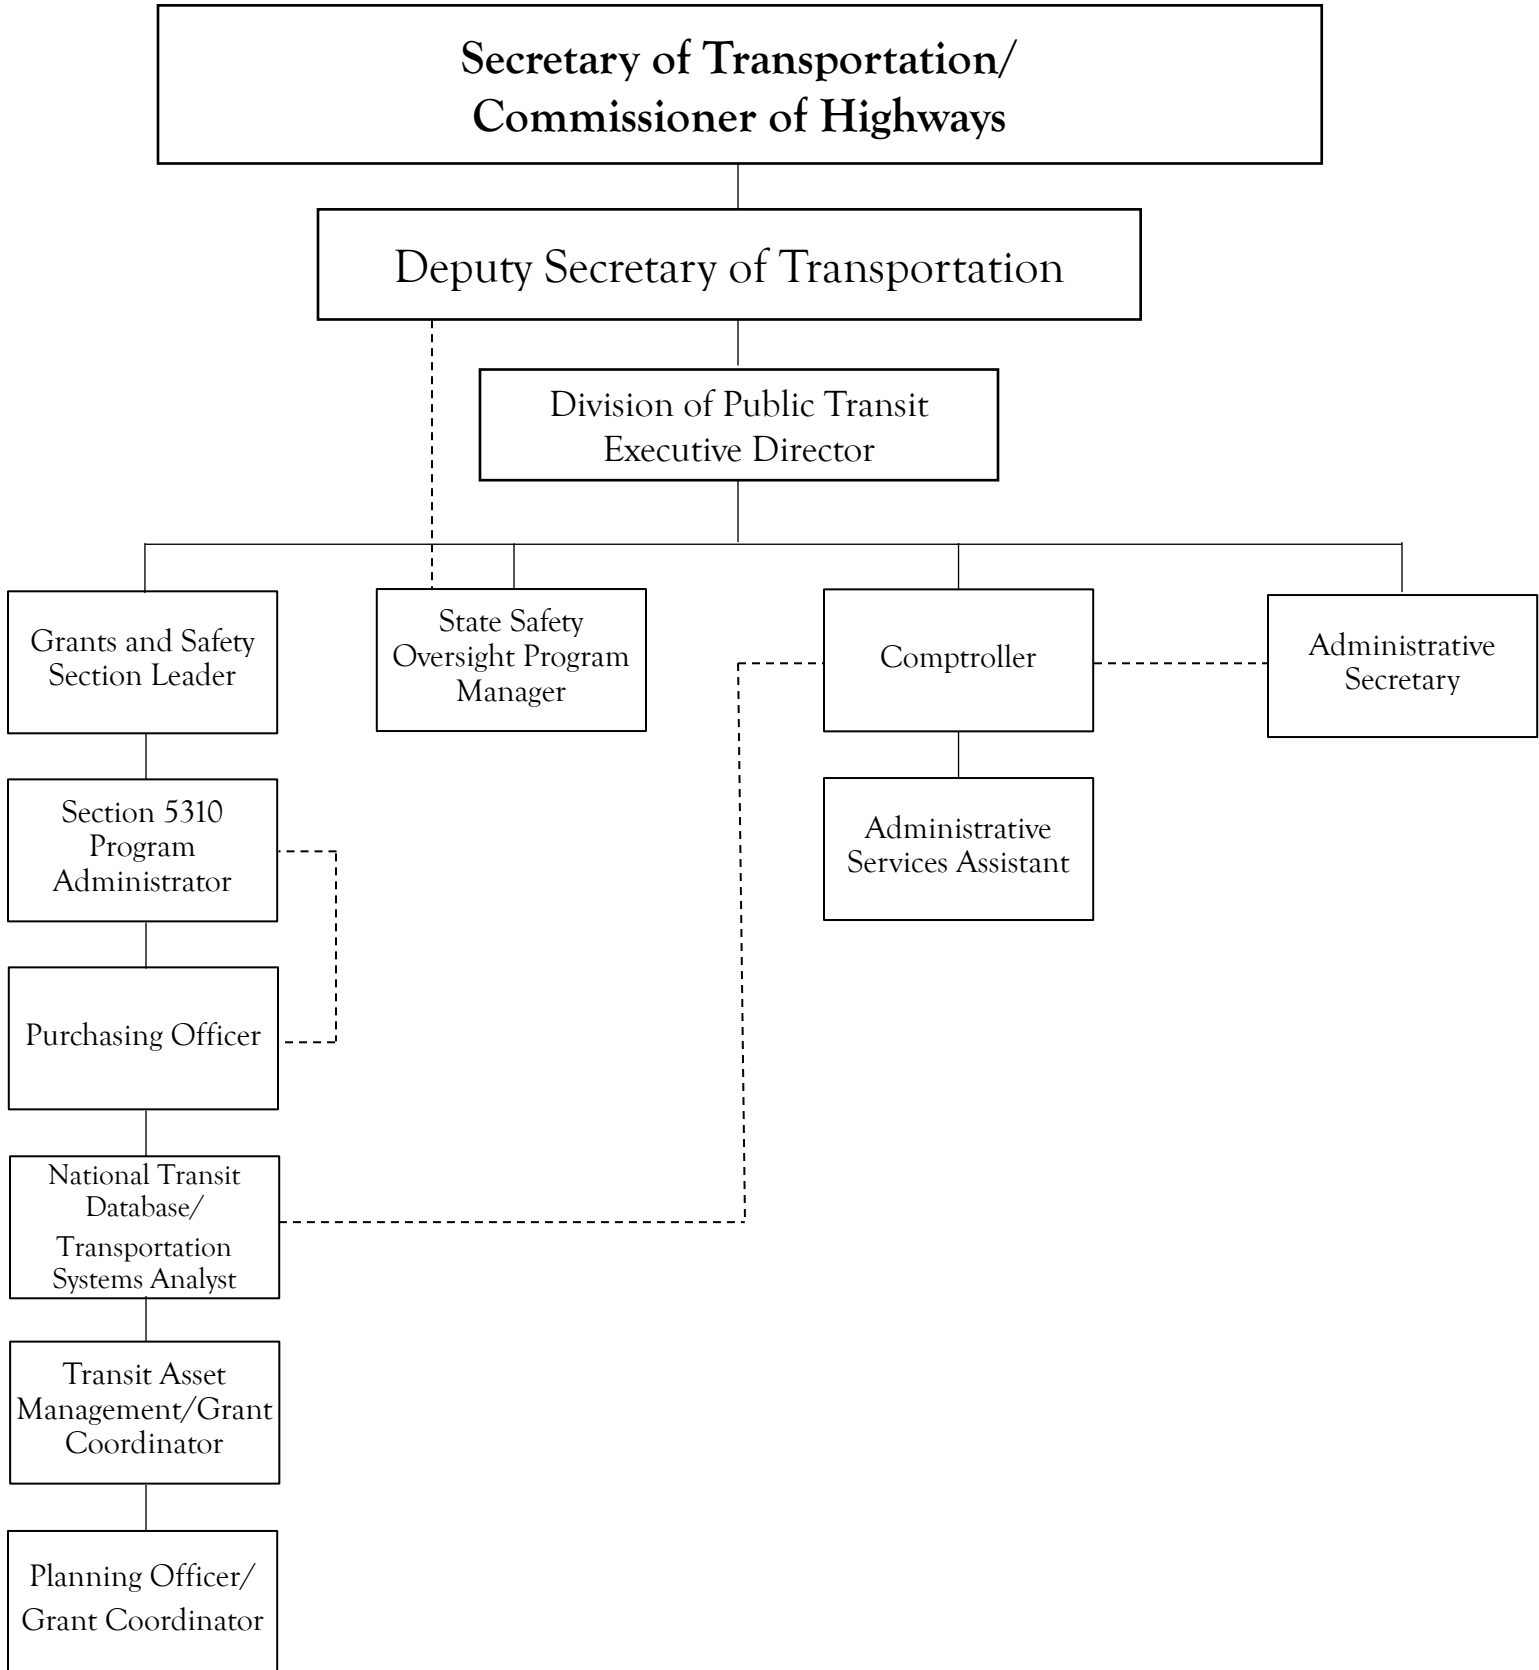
Secretary of Transportation/
Commissioner of Highways

Deputy Secretary of Transportation

Division of Public Transit
Executive Director

Grants and Safety Section Leader

State Safety Oversight Program Manager

Comptroller

Administrative Secretary

Section 5310 Program Administrator

Administrative Services Assistant

Purchasing Officer

National Transit Database/ Transportation Systems Analyst

Transit Asset Management/Grant Coordinator

Planning Officer/ Grant Coordinator